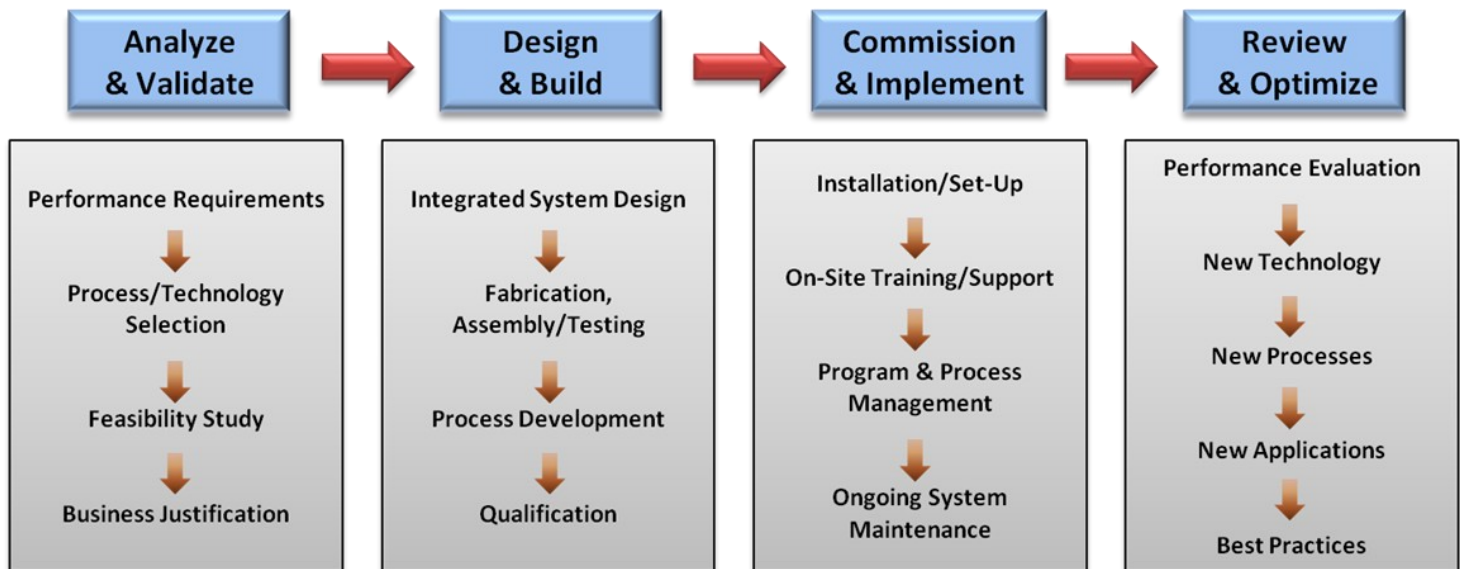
Analyze & Validate

Performance Requirements

Process/Technology Selection

Feasibility Study

Business Justification

Design & Build

Integrated System Design

Fabrication, Assembly/Testing

Process Development

Qualification

Commission & Implement

Installation/Set-Up

On-Site Training/Support

Program & Process Management

Ongoing System Maintenance

Review & Optimize

Performance Evaluation

New Technology

New Processes

New Applications

Best Practices